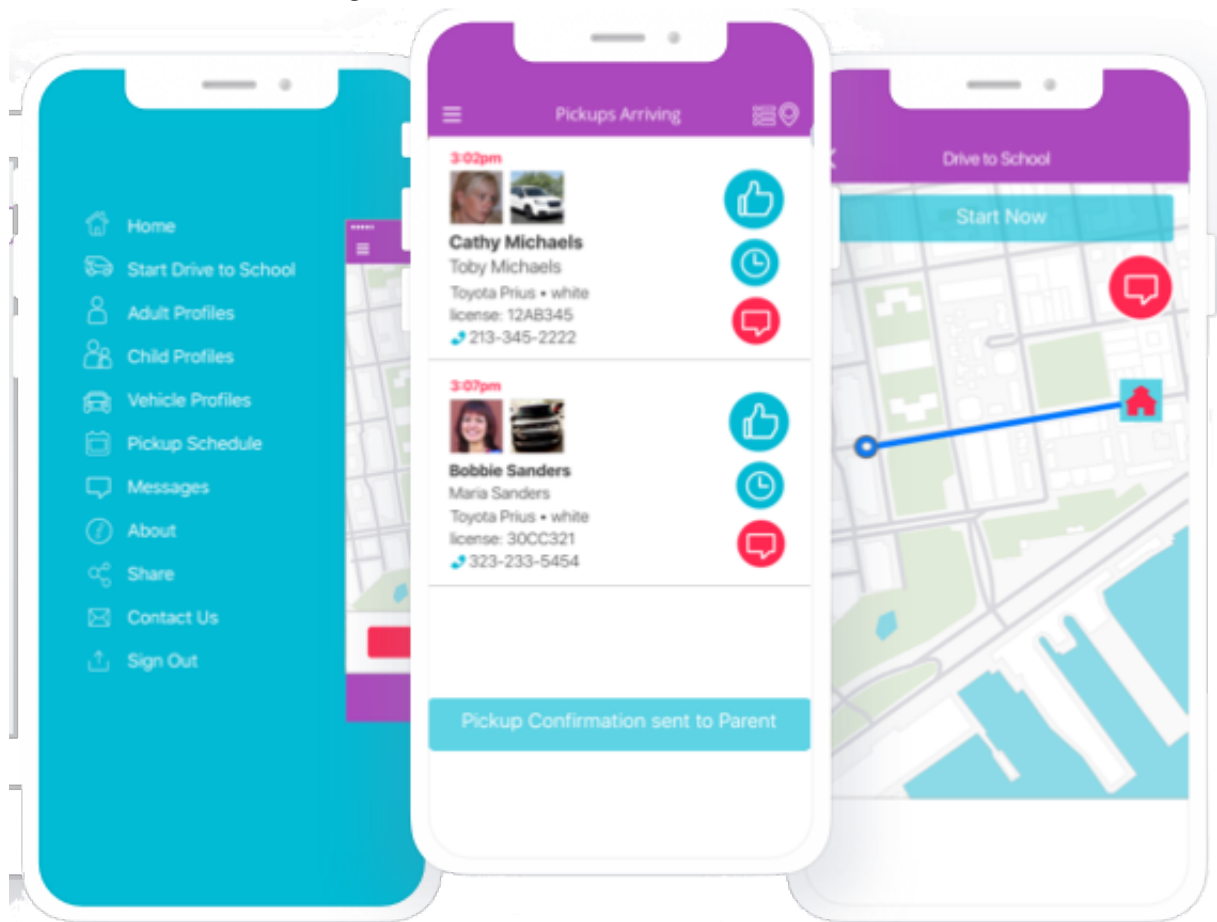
Home
Start Drive to School
Adult Profiles
Child Profiles
Vehicle Profiles
Pickup Schedule
Messages
About
Share
Contact Us
Sign Out

Pickups Arriving

3:02pm
Cathy Michaels
Toby Michaels
Toyota Prius • white
license: 12AB345
213-345-2222

3:07pm
Bobbie Sanders
Maria Sanders
Toyota Prius • white
license: 30CC321
323-233-5454

Pickup Confirmation sent to Parent

Drive to School
Start Now